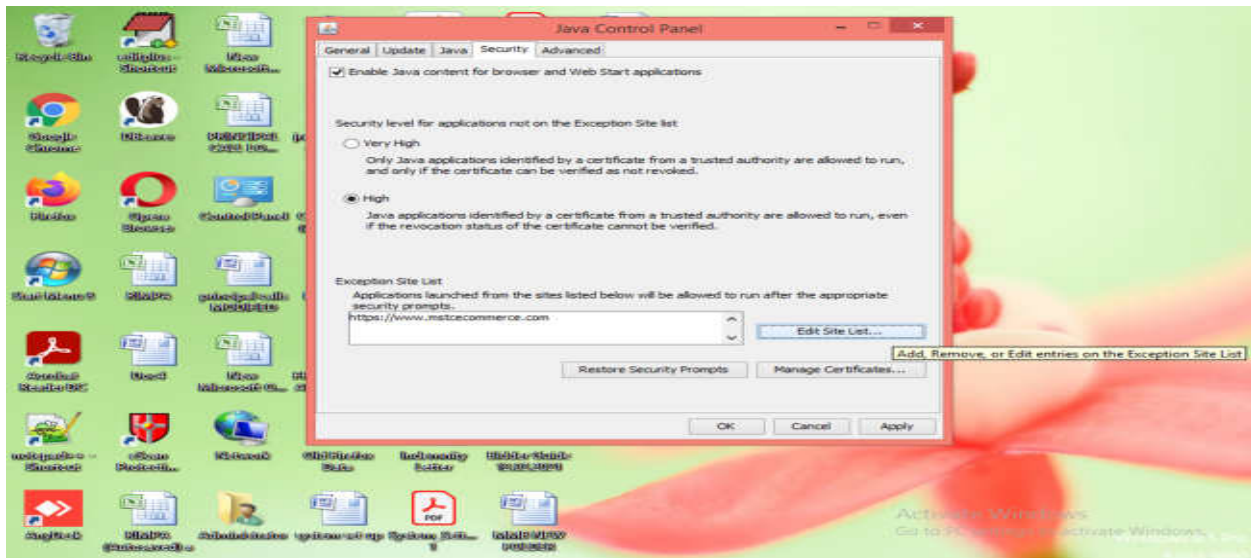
Java Control Panel

General | Update | Java | Security | Advanced

Enable Java content for browser and Web Start applications

Security level for applications not on the Exception Site list

Very High
Only Java applications identified by a certificate from a trusted authority are allowed to run, and only if the certificate can be verified as not revoked.

High
Java applications identified by a certificate from a trusted authority are allowed to run, even if the revocation status of the certificate cannot be verified.

Exception Site List
Applications launched from the sites listed below will be allowed to run after the appropriate security prompts.
https://www.mstcecommerce.com

Edit Site List...

Add, Remove, or Edit entries on the Exception Site List

Restore Security Prompts
Manage Certificates...

OK
Cancel
Apply

Recycle Bin
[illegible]
Google Chrome
Firefox
Opera Browser
Control Panel
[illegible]
Acrobat Reader DC
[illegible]
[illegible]

Activate Windows
Go to PC settings to activate Windows.